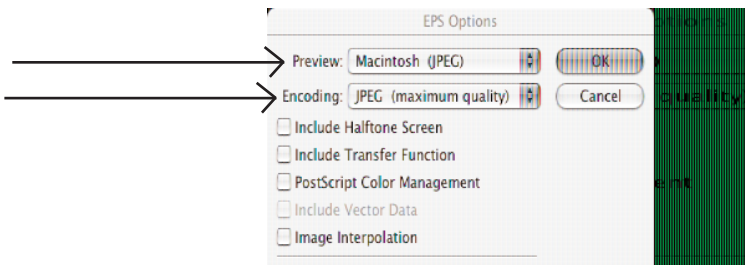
EPS Options

Preview: Macintosh (JPEG)

OK

Encoding: JPEG (maximum quality)

Cancel

Include Halftone Screen

Include Transfer Function

PostScript Color Management

Include Vector Data

Image Interpolation